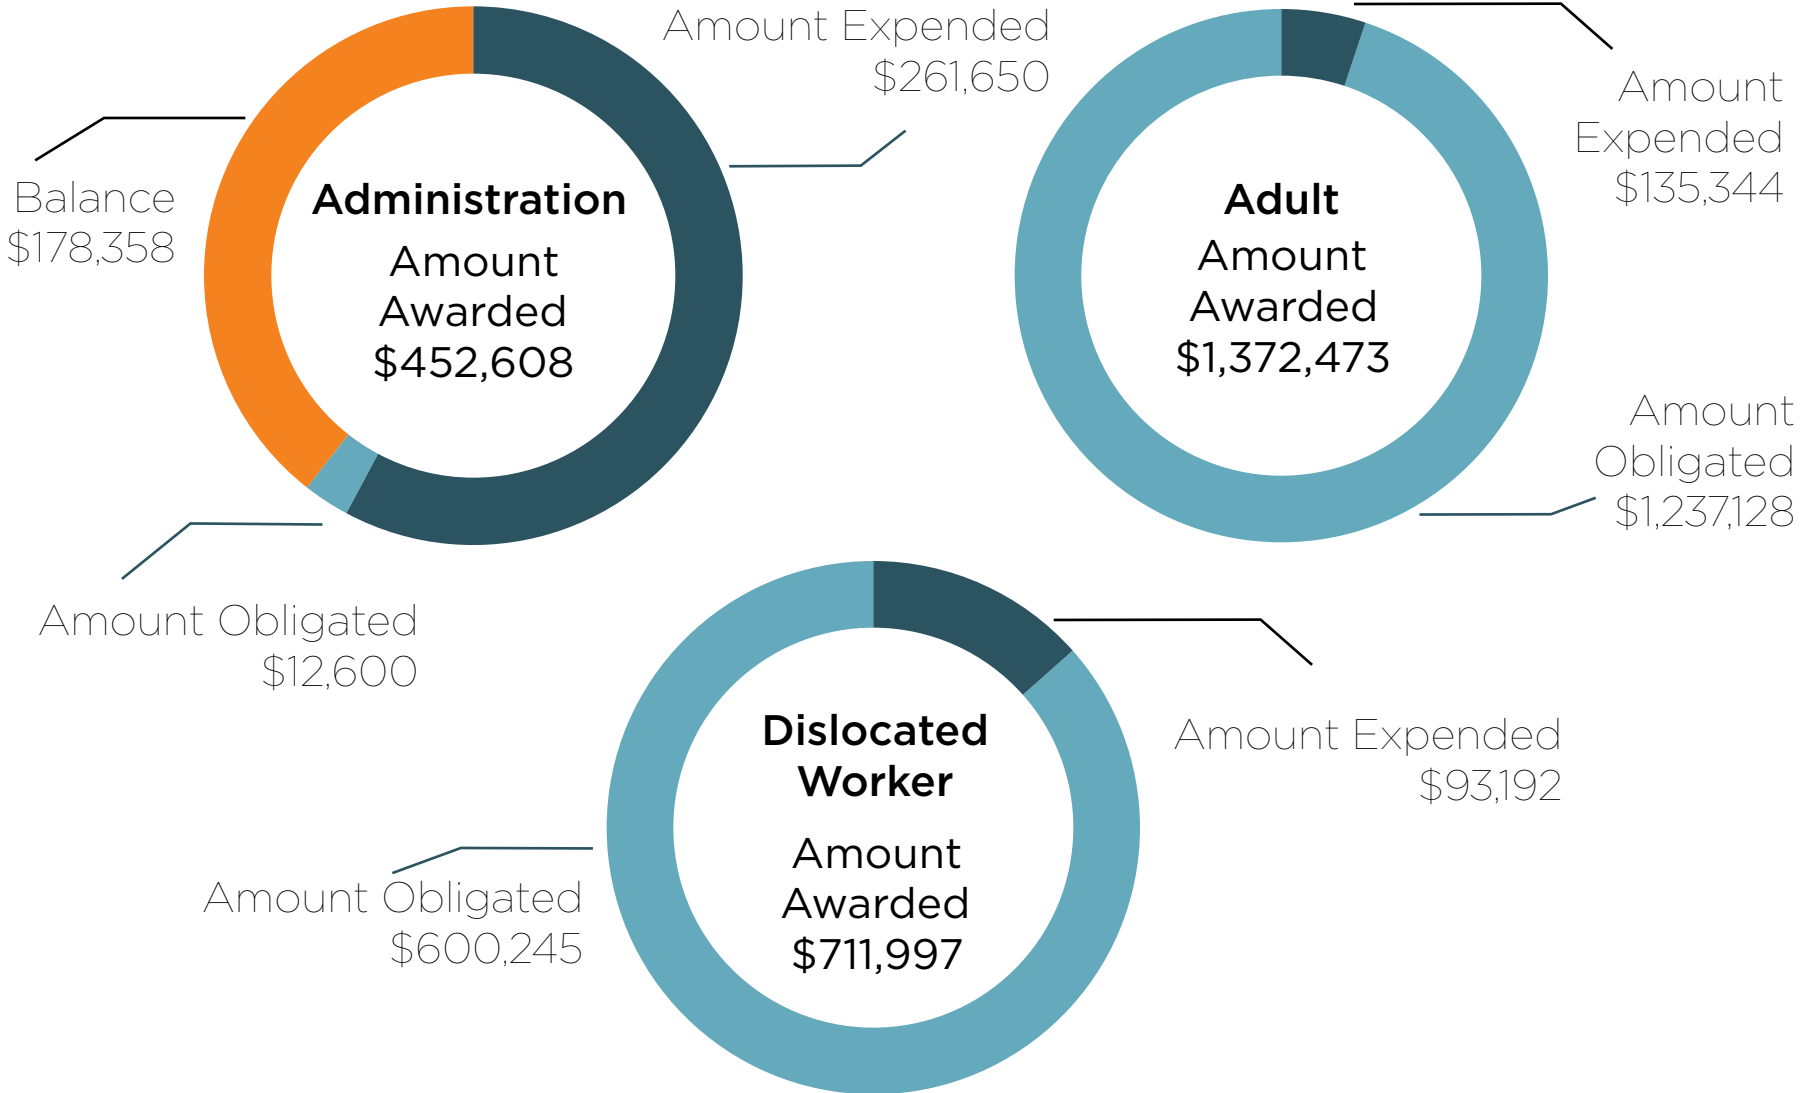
Amount Expended $261,650

Balance $178,358

Administration
Amount Awarded $452,608

Amount Obligated $12,600

Amount Expended $135,344

Adult
Amount Awarded $1,372,473

Amount Obligated $1,237,128

Dislocated Worker
Amount Awarded $711,997

Amount Expended $93,192

Amount Obligated $600,245